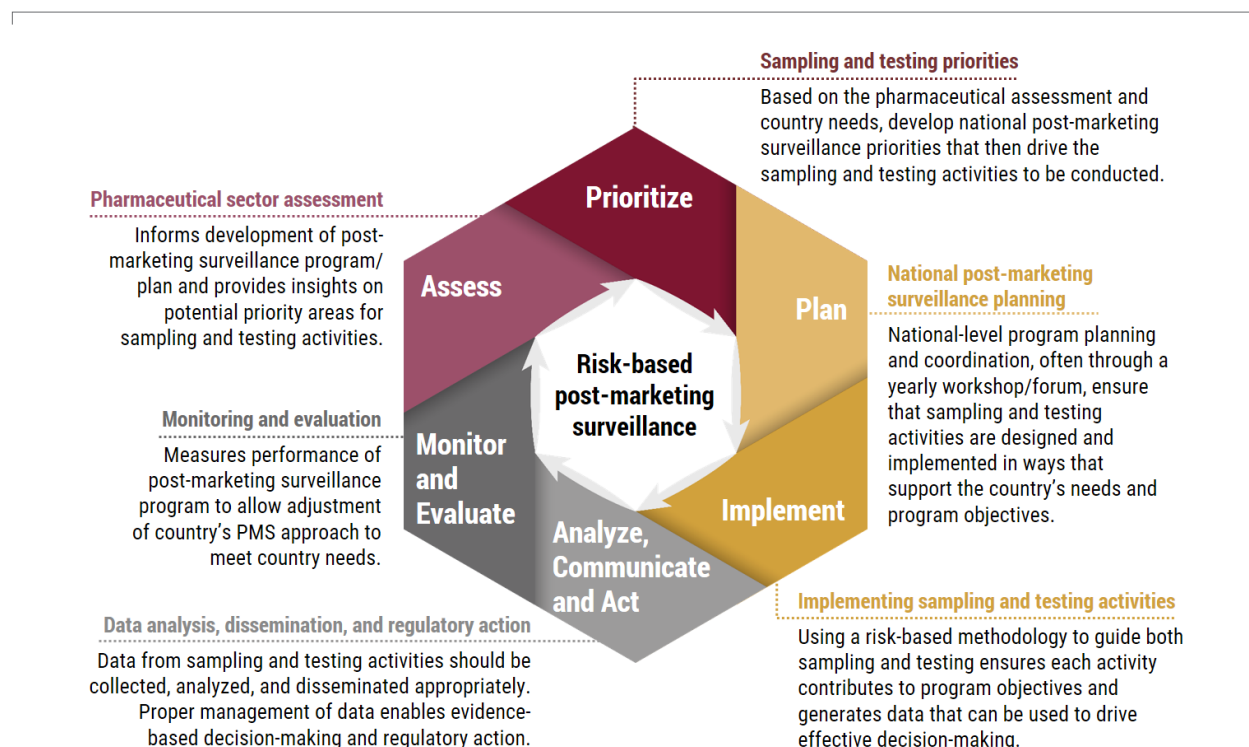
Sampling and testing priorities

Based on the pharmaceutical assessment and country needs, develop national post-marketing surveillance priorities that then drive the sampling and testing activities to be conducted.

Pharmaceutical sector assessment

Informs development of post-marketing surveillance program/plan and provides insights on potential priority areas for sampling and testing activities.

Prioritize

Assess

Plan

Risk-based post-marketing surveillance

Monitor and Evaluate

Analyze, Communicate and Act

Implement

National post-marketing surveillance planning

National-level program planning and coordination, often through a yearly workshop/forum, ensure that sampling and testing activities are designed and implemented in ways that support the country's needs and program objectives.

Monitoring and evaluation

Measures performance of post-marketing surveillance program to allow adjustment of country's PMS approach to meet country needs.

Implementing sampling and testing activities

Using a risk-based methodology to guide both sampling and testing ensures each activity contributes to program objectives and generates data that can be used to drive effective decision-making.

Data analysis, dissemination, and regulatory action

Data from sampling and testing activities should be collected, analyzed, and disseminated appropriately. Proper management of data enables evidence-based decision-making and regulatory action.